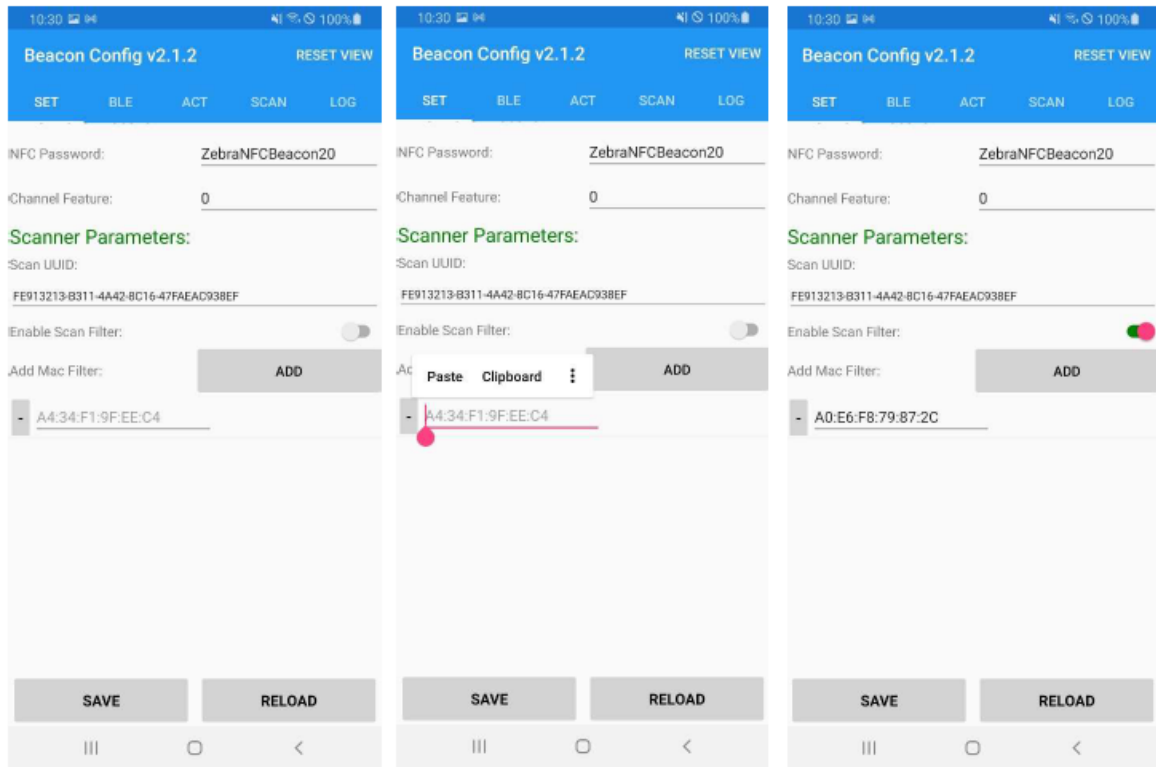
10:30 100%

Beacon Config v2.1.2 RESET VIEW

SET BLE ACT SCAN LOG

NFC Password: ZebraNFCBeacon20

Channel Feature: 0

Scanner Parameters:

Scan UUID:

FE913213-B311-4A42-8C16-47FAEAC938EF

Enable Scan Filter:

Add Mac Filter: ADD

- A4:34:F1:9F:EE:C4

SAVE RELOAD

III ○ <

10:30 100%

Beacon Config v2.1.2 RESET VIEW

SET BLE ACT SCAN LOG

NFC Password: ZebraNFCBeacon20

Channel Feature: 0

Scanner Parameters:

Scan UUID:

FE913213-B311-4A42-8C16-47FAEAC938EF

Enable Scan Filter:

Ac Paste Clipboard ⋮ ADD

- A4:34:F1:9F:EE:C4

SAVE RELOAD

III ○ <

10:30 100%

Beacon Config v2.1.2 RESET VIEW

SET BLE ACT SCAN LOG

NFC Password: ZebraNFCBeacon20

Channel Feature: 0

Scanner Parameters:

Scan UUID:

FE913213-B311-4A42-8C16-47FAEAC938EF

Enable Scan Filter:

Add Mac Filter: ADD

- A0:E6:F8:79:87:2C

SAVE RELOAD

III ○ <